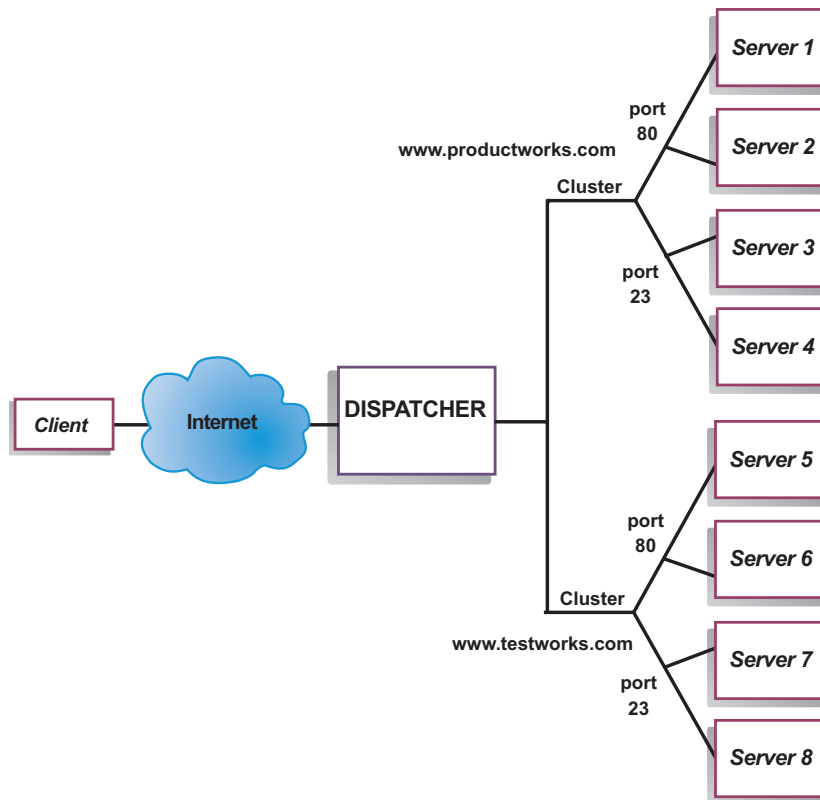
Client

Internet

DISPATCHER

www.productworks.com

Cluster

port 80

port 23

Server 1

Server 2

Server 3

Server 4

Cluster

www.testworks.com

port 80

port 23

Server 5

Server 6

Server 7

Server 8